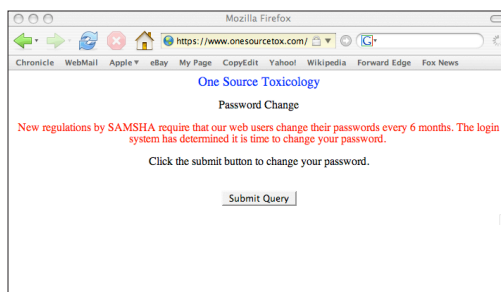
Mozilla Firefox

https://www.onesourcetox.com/

G

Chronicle WebMail Apple ▾ eBay My Page CopyEdit Yahoo! Wikipedia Forward Edge Fox News

One Source Toxicology

Password Change

New regulations by SAMSHA require that our web users change their passwords every 6 months. The login system has determined it is time to change your password.

Click the submit button to change your password.

Submit Query